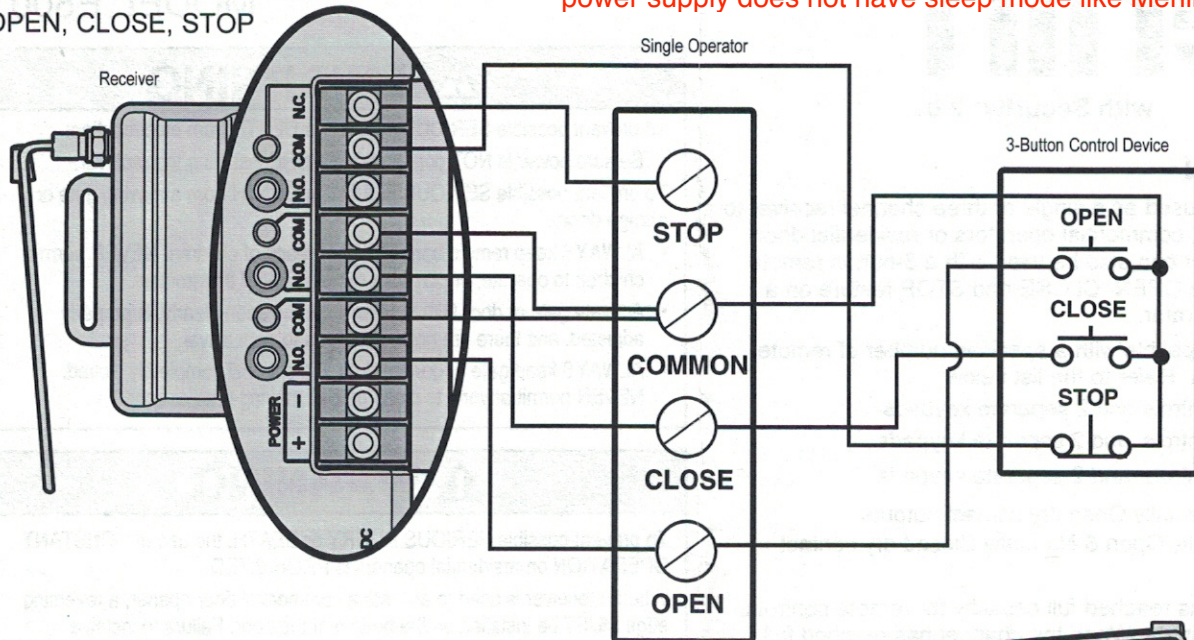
OPEN, CLOSE, STOP

power supply does not have sleep mode like Meni

Single Operator

Receiver

N.C.
COM
N.O.
COM
N.O.
COM
N.O.

POWER
–
+

DC

STOP

COMMON

CLOSE

OPEN

3-Button Control Device

OPEN

CLOSE

STOP